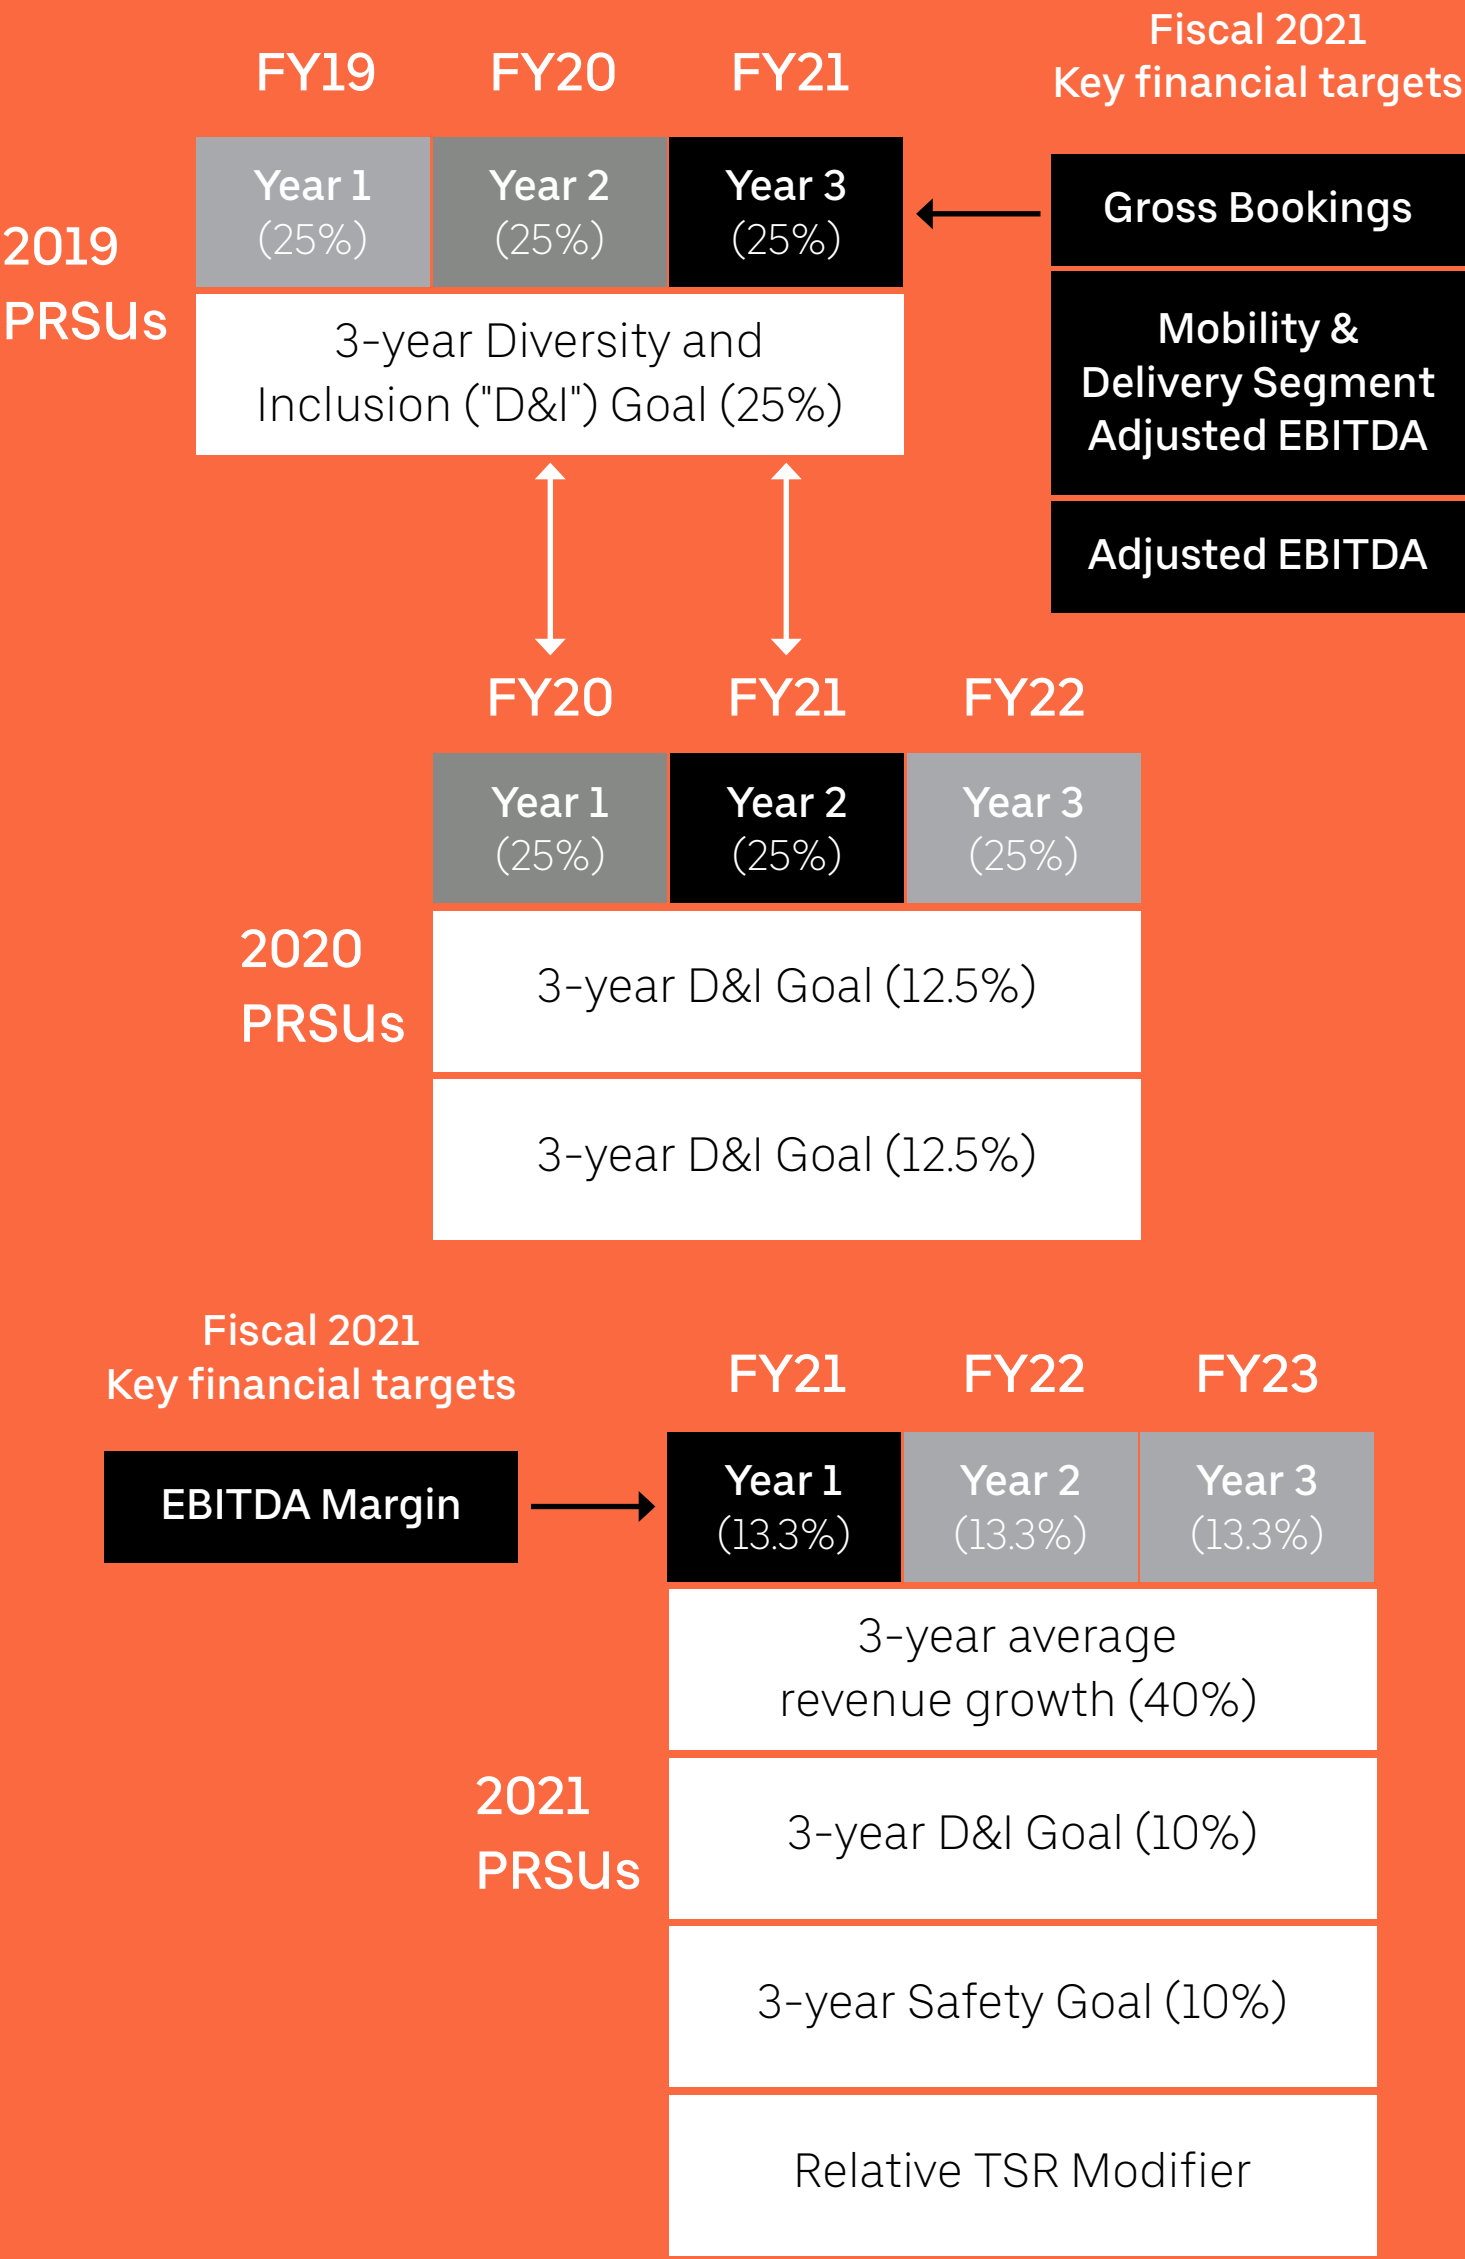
FY19 FY20 FY21

Fiscal 2021
Key financial targets

2019
PRSUs

Year 1
(25%)

Year 2
(25%)

Year 3
(25%)

Gross Bookings

Mobility & Delivery Segment Adjusted EBITDA

Adjusted EBITDA

3-year Diversity and Inclusion ("D&I") Goal (25%)

FY20 FY21 FY22

Year 1
(25%)

Year 2
(25%)

Year 3
(25%)

2020
PRSUs

3-year D&I Goal (12.5%)

3-year D&I Goal (12.5%)

Fiscal 2021
Key financial targets

FY21 FY22 FY23

EBITDA Margin

Year 1
(13.3%)

Year 2
(13.3%)

Year 3
(13.3%)

3-year average revenue growth (40%)

2021
PRSUs

3-year D&I Goal (10%)

3-year Safety Goal (10%)

Relative TSR Modifier